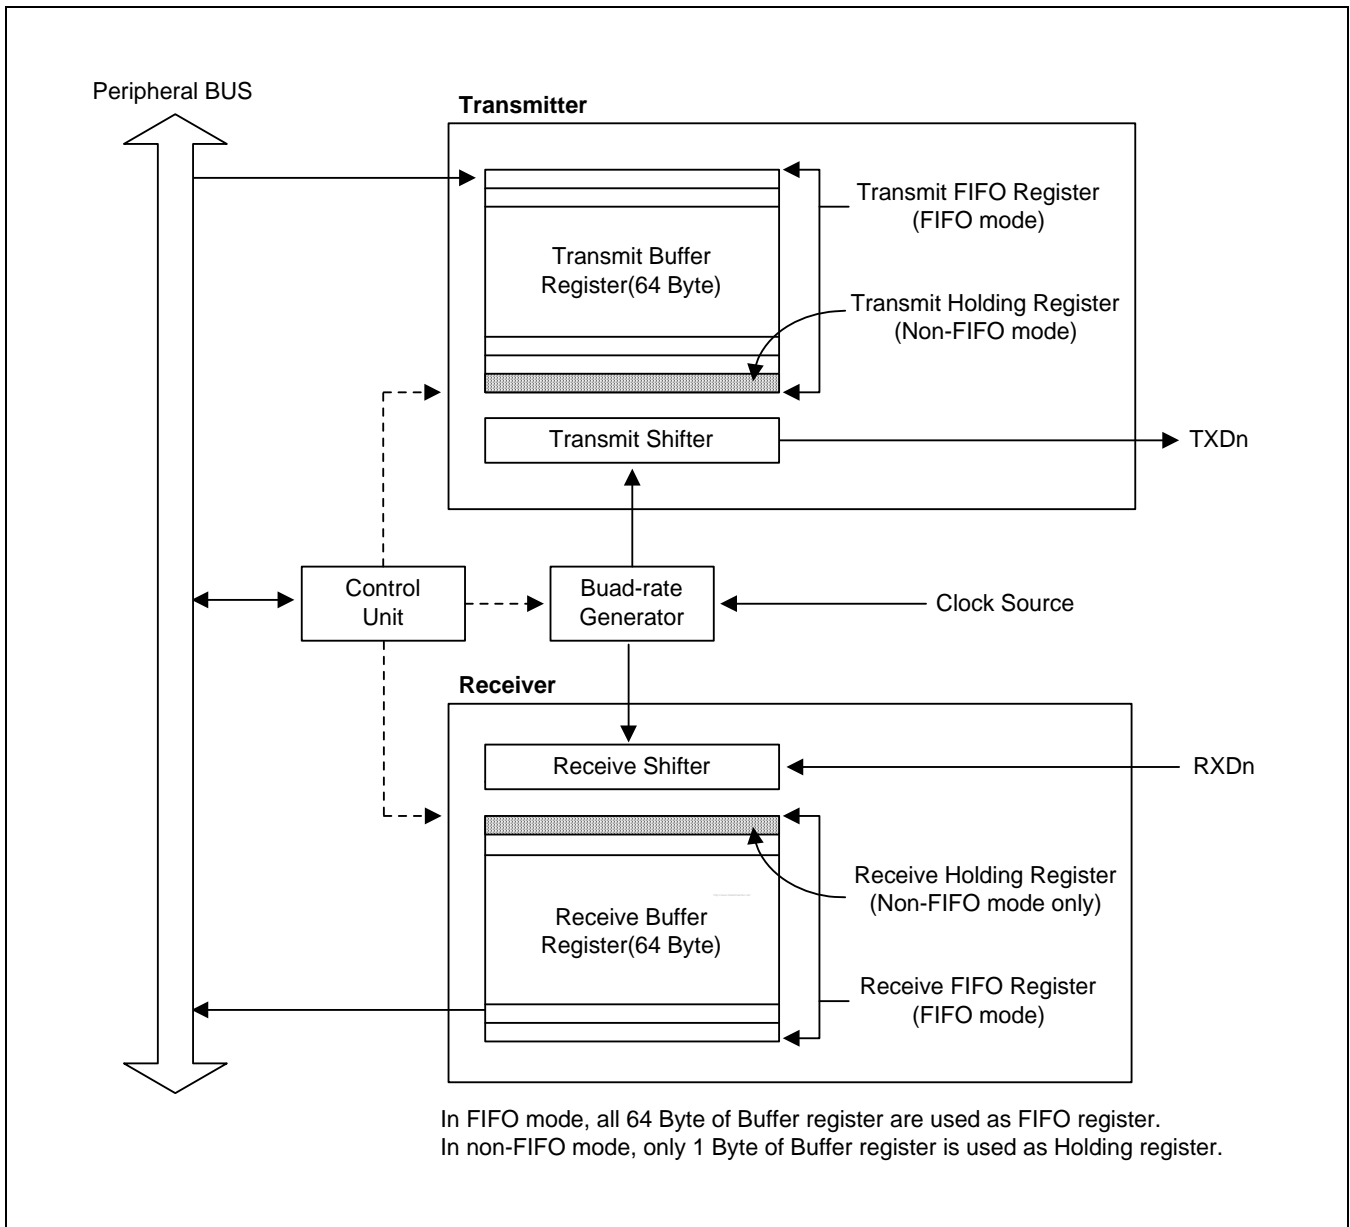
Peripheral BUS

Transmitter

Transmit FIFO Register (FIFO mode)

Transmit Buffer Register(64 Byte)

Transmit Holding Register (Non-FIFO mode)

Transmit Shifter

TXDn

Control Unit

Buad-rate Generator

Clock Source

Receiver

Receive Shifter

RXDn

Receive Holding Register (Non-FIFO mode only)

Receive Buffer Register(64 Byte)

Receive FIFO Register (FIFO mode)

In FIFO mode, all 64 Byte of Buffer register are used as FIFO register.
In non-FIFO mode, only 1 Byte of Buffer register is used as Holding register.